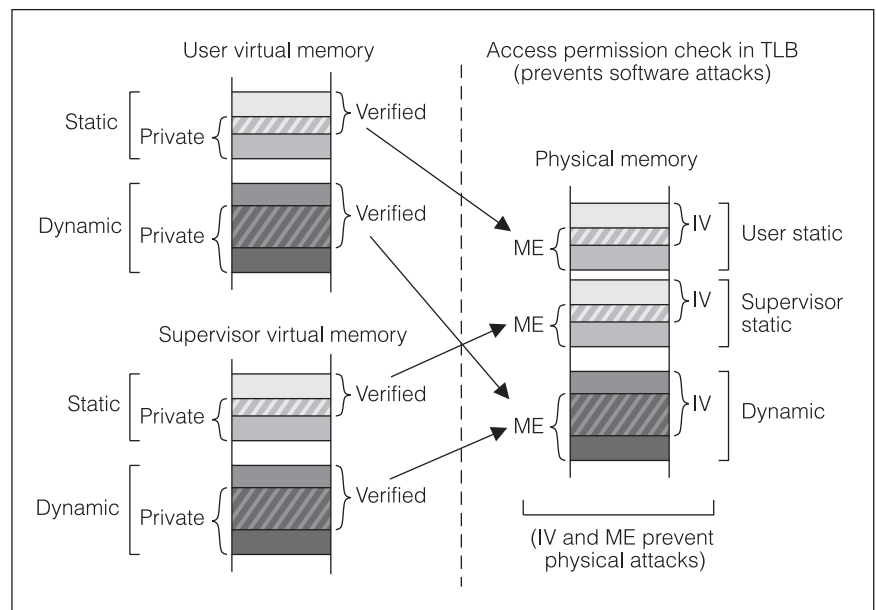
User virtual memory

Static

Private

Verified

Dynamic

Private

Verified

Supervisor virtual memory

Static

Private

Verified

Dynamic

Private

Verified

Access permission check in TLB (prevents software attacks)

Physical memory

ME

IV

User static

ME

IV

Supervisor static

ME

IV

Dynamic

(IV and ME prevent physical attacks)